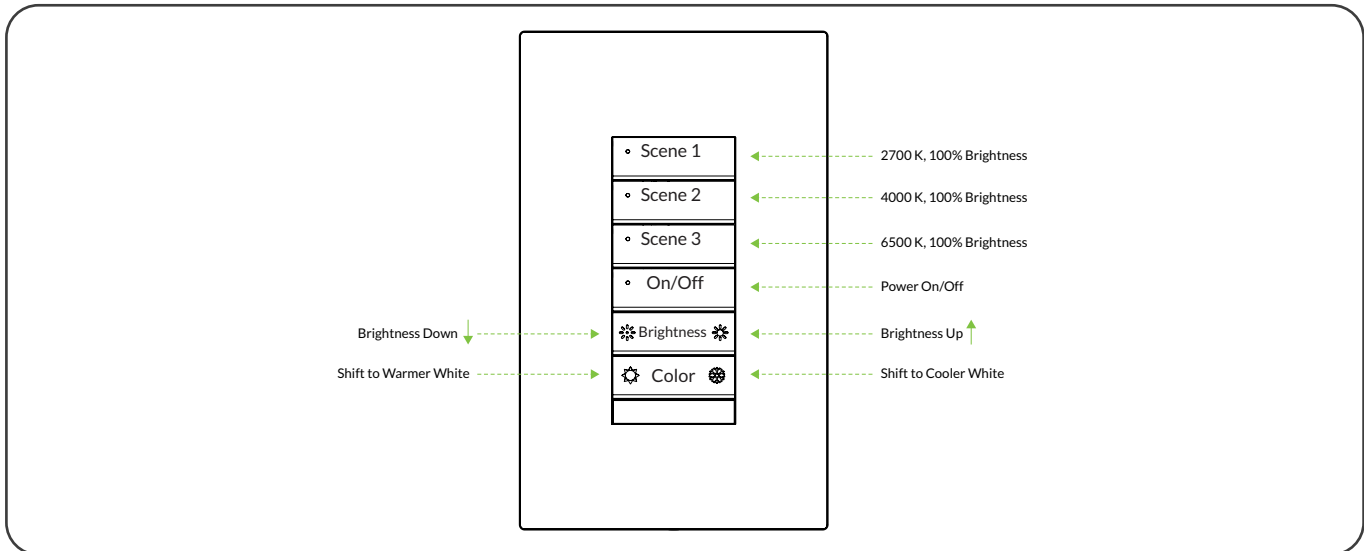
Scene 1
2700 K, 100% Brightness

Scene 2
4000 K, 100% Brightness

Scene 3
6500 K, 100% Brightness

On/Off
Power On/Off

Brightness Down
Brightness
Brightness Up

Shift to Warmer White
Color
Shift to Cooler White